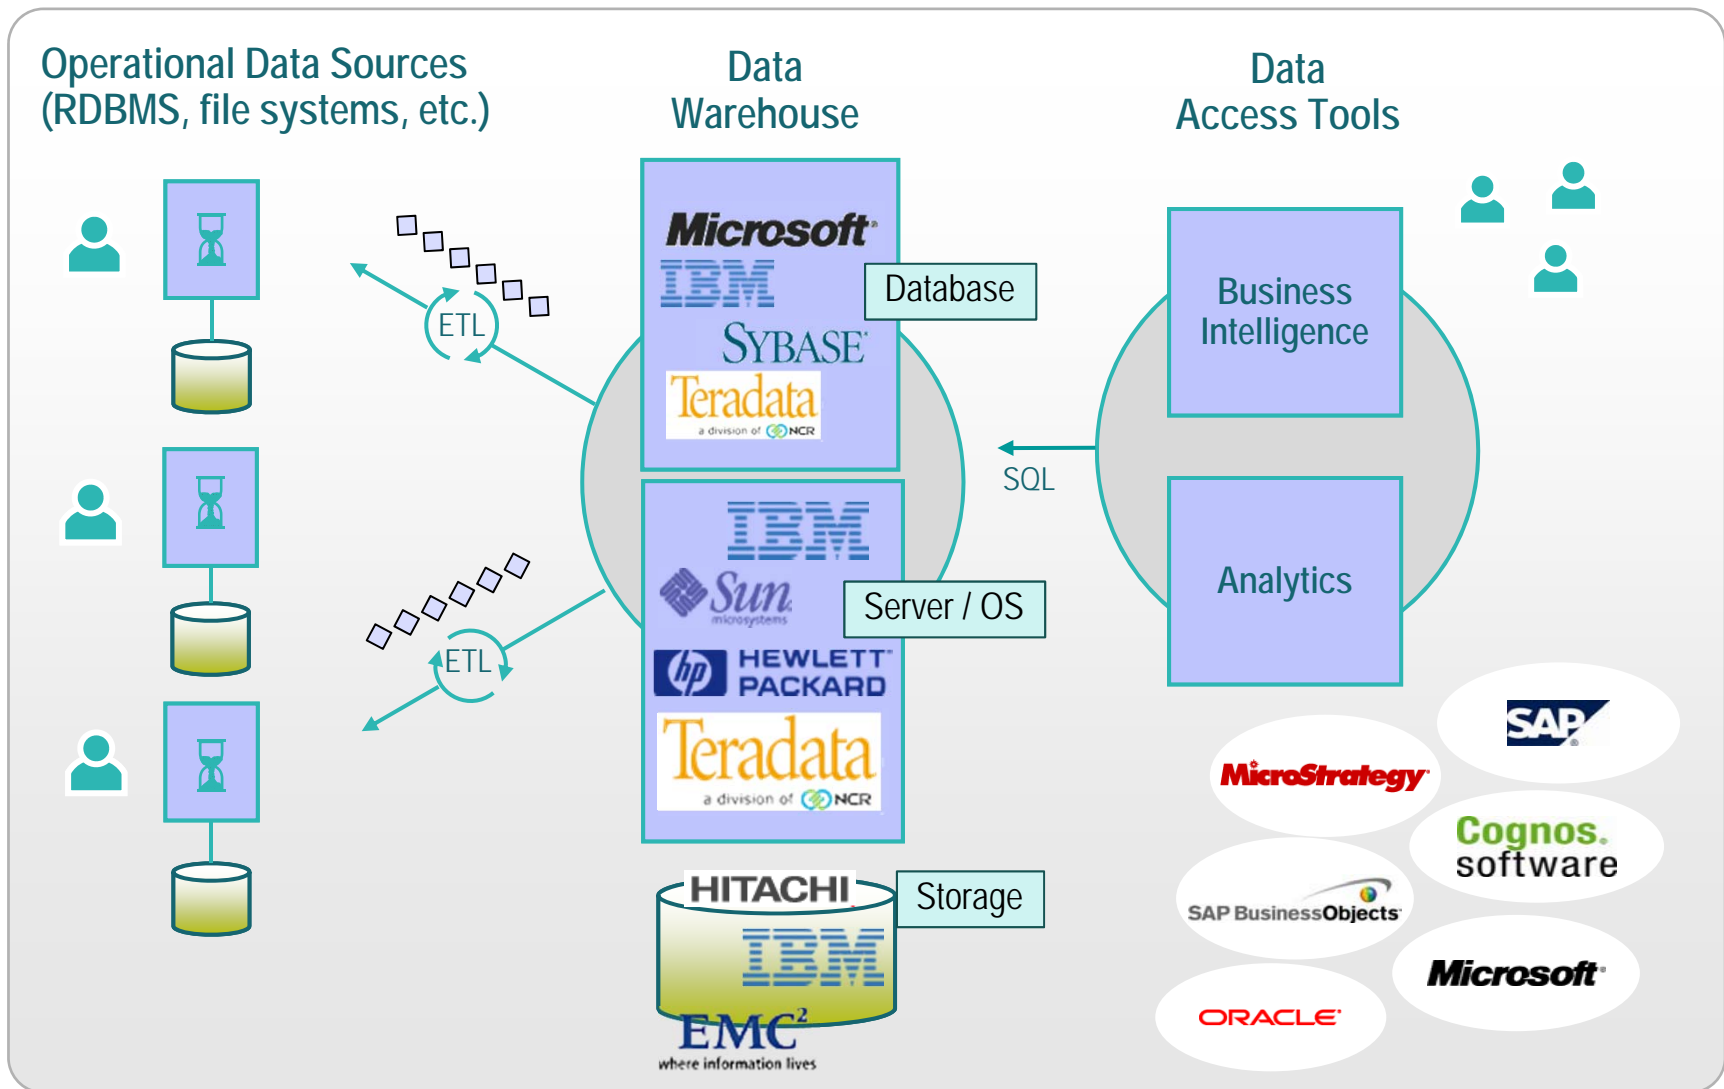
Operational Data Sources
(RDBMS, file systems, etc.)

Data
Warehouse

Data
Access Tools

ETL

ETL

Microsoft
IBM
SYBASE
Teradata
a division of NCR

Database

IBM
Sun
microsystems
HEWLETT
PACKARD
Teradata
a division of NCR

Server / OS

HITACHI
IBM
EMC$^2$
where information lives

Storage

SQL

Business
Intelligence

Analytics

SAP
MicroStrategy
Cognos.
software
SAP BusinessObjects
Microsoft
ORACLE